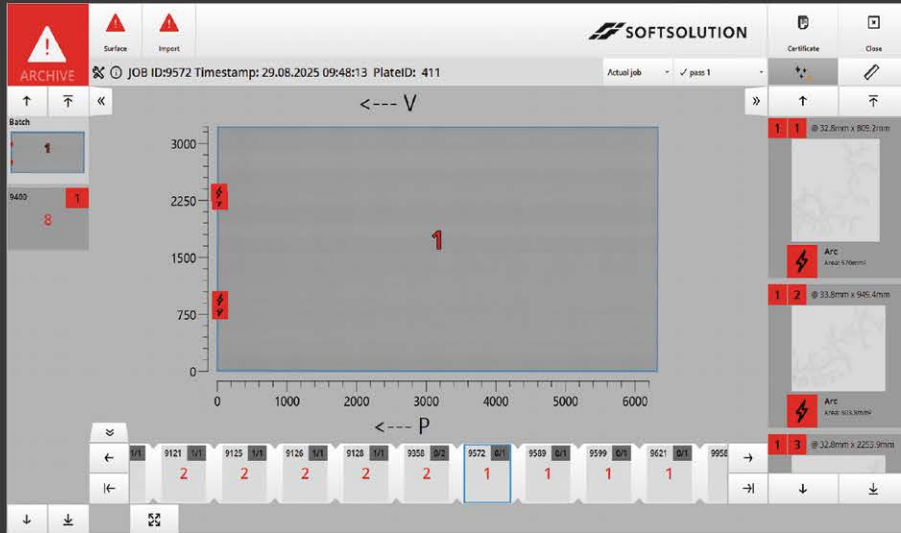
ARCHIVE

Surface

Import

SOFTSOLUTION

Certificate

Close

JOB ID:9572 Timestamp: 29.08.2025 09:48:13 PlateID: 411

Actual job

✓ pass 1

↑ ⤒ «

Batch

1

9400 1

8

<--- V

3000

2250

1500

750

0

0 1000 2000 3000 4000 5000 6000

1

<--- P

»

↑ ⤒

1 1 @ 32.8mm x 809.2mm

Arc

Area: 570mm²

1 2 @ 33.8mm x 945.4mm

Arc

Area: 503.3mm²

1 3 @ 32.8mm x 2253.9mm

| 1/1 | 9121 1/1 | 9125 1/1 | 9126 1/1 | 9128 1/1 | 9358 0/2 | 9572 0/1 | 9589 0/1 | 9599 0/1 | 9621 0/1 | 9958 |
|---|---|---|---|---|---|---|---|---|---|---|
| | 2 | 2 | 2 | 2 | 2 | 1 | 1 | 1 | 1 | |

← ⇤ → ⇥

↓ ⤓

↓ ⤓